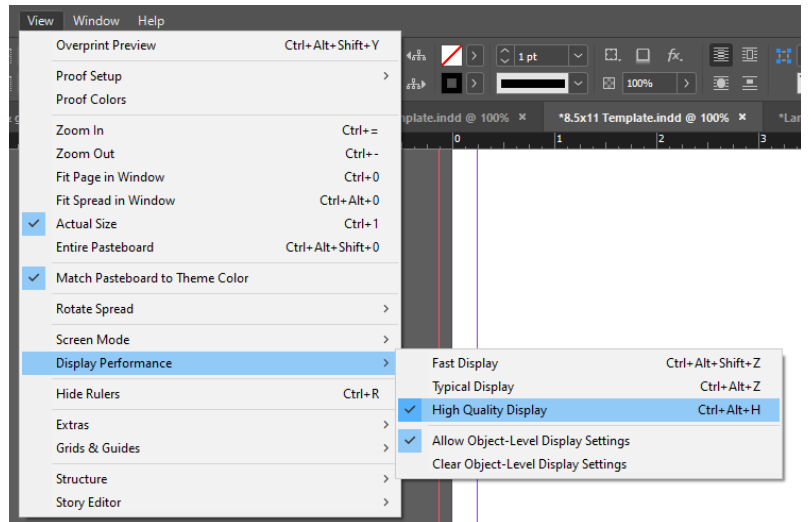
View Window Help

Overprint Preview Ctrl+Alt+Shift+Y

Proof Setup >
Proof Colors

Zoom In Ctrl+=
Zoom Out Ctrl+-
Fit Page in Window Ctrl+0
Fit Spread in Window Ctrl+Alt+0
Actual Size Ctrl+1
Entire Pasteboard Ctrl+Alt+Shift+0

Match Pasteboard to Theme Color

Rotate Spread >

Screen Mode >
Display Performance >

Hide Rulers Ctrl+R

Extras >
Grids & Guides >

Structure >
Story Editor >

Fast Display Ctrl+Alt+Shift+Z
Typical Display Ctrl+Alt+Z
High Quality Display Ctrl+Alt+H

Allow Object-Level Display Settings
Clear Object-Level Display Settings

1 pt
100%
plate.indd @ 100% ×
*8.5x11 Template.indd @ 100% ×
*Lar
0 1 2 3